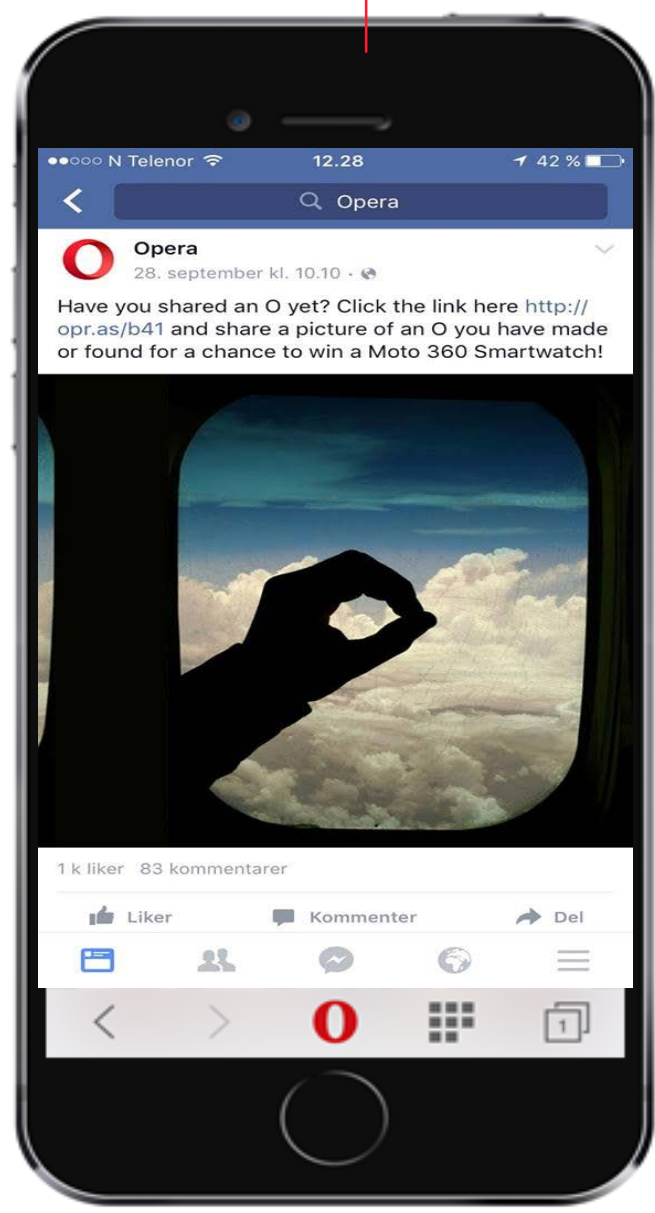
●●○○○ N Telenor 12.28 42 %

Opera

Opera
28. september kl. 10.10 ·

Have you shared an O yet? Click the link here http://opr.as/b41 and share a picture of an O you have made or found for a chance to win a Moto 360 Smartwatch!

1 k liker 83 kommentarer

Liker Kommenter Del

1